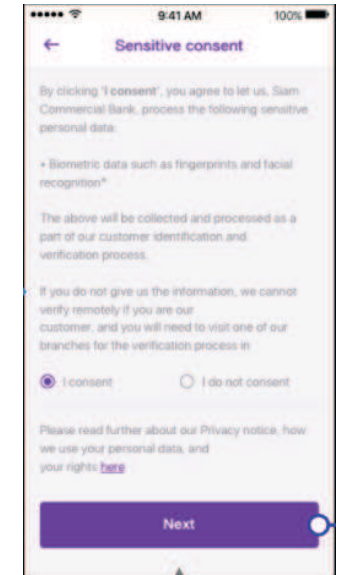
9:41 AM 100%

←
Sensitive consent

By clicking 'I consent', you agree to let us, Siam Commercial Bank, process the following sensitive personal data:

• Biometric data such as fingerprints and facial recognition*

The above will be collected and processed as a part of our customer identification and verification process.

If you do not give us the information, we cannot verify remotely if you are our customer, and you will need to visit one of our branches for the verification process in

I consent
I do not consent

Please read further about our Privacy notice, how we use your personal data, and your rights here

Next